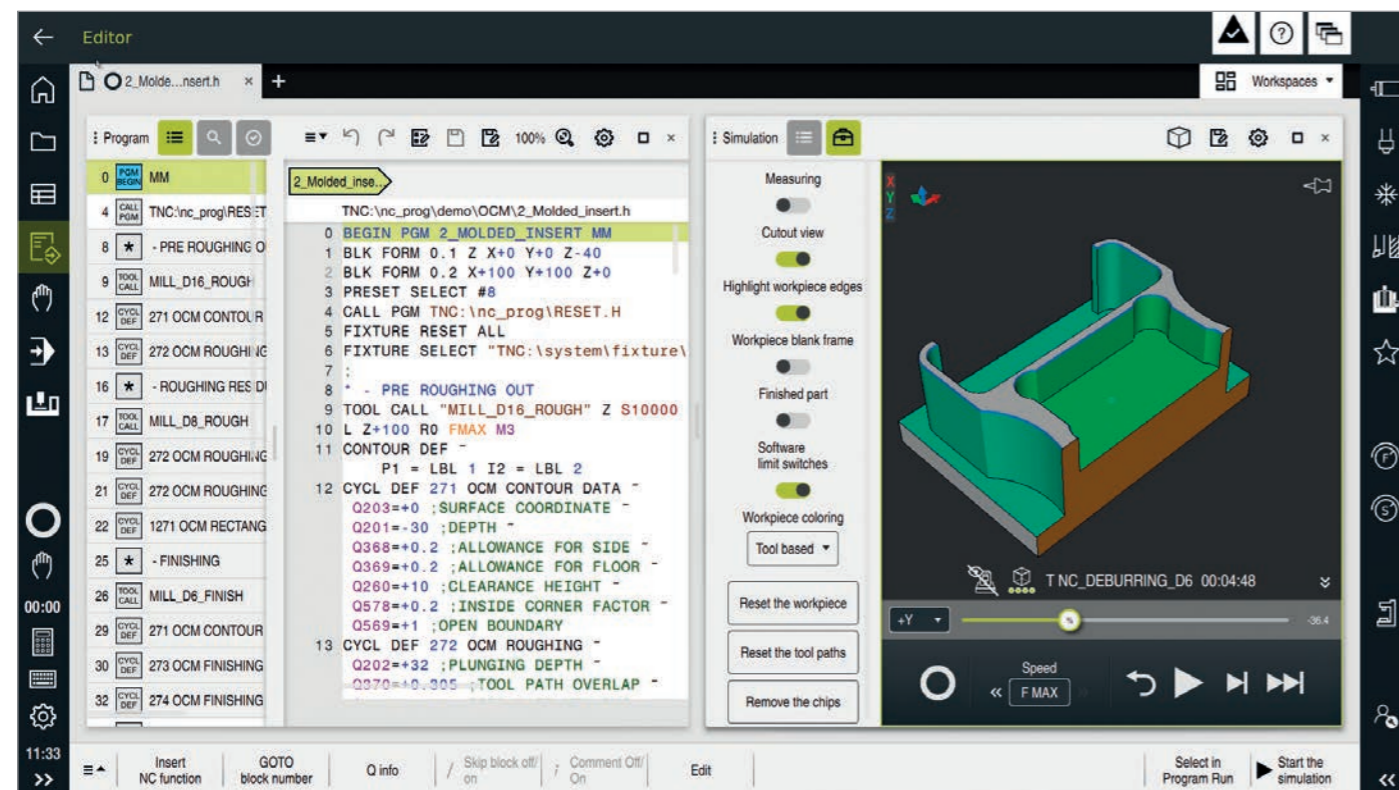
Editor

2_Molde...nsert.h ×

Workspaces

Program

| | | |
|---|---|---|
| 0 | PGM BEGIN | MM |
| 4 | CALL PGM | TNC:\nc_prog\RESET |
| 8 | * | - PRE ROUGHING O |
| 9 | TOOL CALL | MILL_D16_ROUGH |
| 12 | CYCL DEF | 271 OCM CONTOUR |
| 13 | CYCL DEF | 272 OCM ROUGHING |
| 16 | * | - ROUGHING RES DI |
| 17 | TOOL CALL | MILL_D8_ROUGH |
| 19 | CYCL DEF | 272 OCM ROUGHING |
| 21 | CYCL DEF | 272 OCM ROUGHING |
| 22 | CYCL DEF | 1271 OCM RECTANG |
| 25 | * | - FINISHING |
| 26 | TOOL CALL | MILL_D6_FINISH |
| 29 | CYCL DEF | 271 OCM CONTOUR |
| 30 | CYCL DEF | 273 OCM FINISHING |
| 32 | CYCL DEF | 274 OCM FINISHING |

100%

2_Molded_inse...

TNC:\nc_prog\demo\OCM\2_Molded_insert.h
0 BEGIN PGM 2_MOLDED_INSERT MM
1 BLK FORM 0.1 Z X+0 Y+0 Z-40
2 BLK FORM 0.2 X+100 Y+100 Z+0
3 PRESET SELECT #8
4 CALL PGM TNC:\nc_prog\RESET.H
5 FIXTURE RESET ALL
6 FIXTURE SELECT "TNC:\system\fixture\
7 ;
8 * - PRE ROUGHING OUT
9 TOOL CALL "MILL_D16_ROUGH" Z S10000
10 L Z+100 R0 FMAX M3
11 CONTOUR DEF ~
P1 = LBL 1 I2 = LBL 2
12 CYCL DEF 271 OCM CONTOUR DATA ~
Q203=+0 ;SURFACE COORDINATE ~
Q201=-30 ;DEPTH ~
Q368=+0.2 ;ALLOWANCE FOR SIDE ~
Q369=+0.2 ;ALLOWANCE FOR FLOOR ~
Q260=+10 ;CLEARANCE HEIGHT ~
Q578=+0.2 ;INSIDE CORNER FACTOR ~
Q569=+1 ;OPEN BOUNDARY
13 CYCL DEF 272 OCM ROUGHING ~
Q202=+32 ;PLUNGING DEPTH ~
Q370=+0.305 ;TOOL PATH OVERLAP ~

Simulation

Measuring
Cutout view
Highlight workpiece edges
Workpiece blank frame
Finished part
Software limit switches
Workpiece coloring
Tool based
Reset the workpiece
Reset the tool paths
Remove the chips

X Y Z

T NC_DEBURRING_D6 00:04:48

+Y

-36.4

Speed
F MAX

00:00
11:33

Insert NC function | GOTO block number | Q info | Skip block off/on | Comment Off/On | Edit | Select in Program Run | Start the simulation